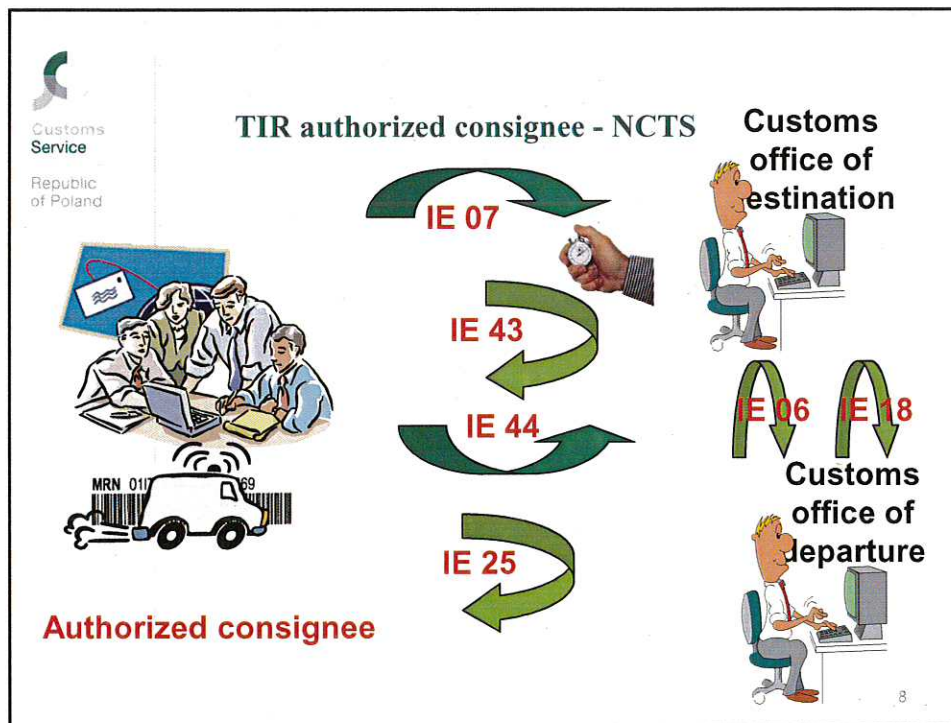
Customs Service

Republic of Poland

TIR authorized consignee - NCTS

Customs office of estination

IE 07

IE 43

IE 44

IE 06

IE 18

Customs office of eparture

MRN 01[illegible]69

IE 25

Authorized consignee

8